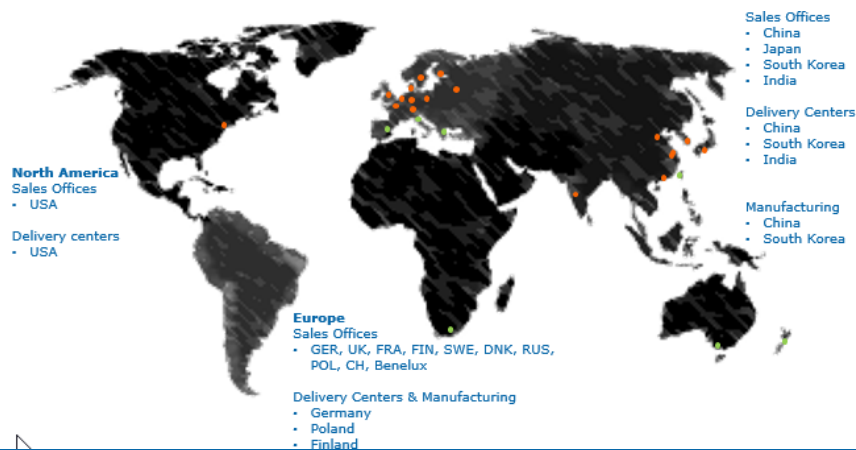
Sales Offices
• China
• Japan
• South Korea
• India

Delivery Centers
• China
• South Korea
• India

Manufacturing
• China
• South Korea

North America
Sales Offices
• USA

Delivery centers
• USA

Europe
Sales Offices
• GER, UK, FRA, FIN, SWE, DNK, RUS, POL, CH, Benelux

Delivery Centers & Manufacturing
• Germany
• Poland
• Finland